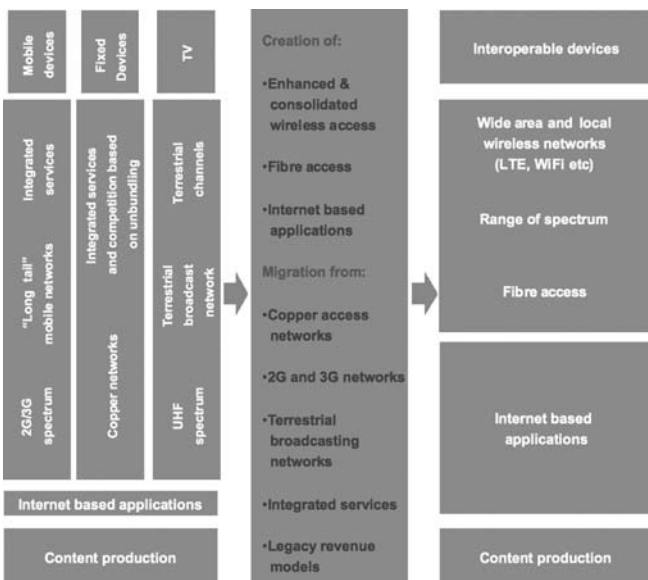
Mobile devices

Fixed Devices

TV

Integrated services

"Long tail" mobile networks

2G/3G spectrum

Integrated services and competition based on unbundling

Copper networks

Terrestrial channels

Terrestrial broadcast network

UHF spectrum

Internet based applications

Content production

Creation of:

•Enhanced & consolidated wireless access

•Fibre access

•Internet based applications

Migration from:

•Copper access networks

•2G and 3G networks

•Terrestrial broadcasting networks

•Integrated services

•Legacy revenue models

Interoperable devices

Wide area and local wireless networks (LTE, WiFI etc)

Range of spectrum

Fibre access

Internet based applications

Content production